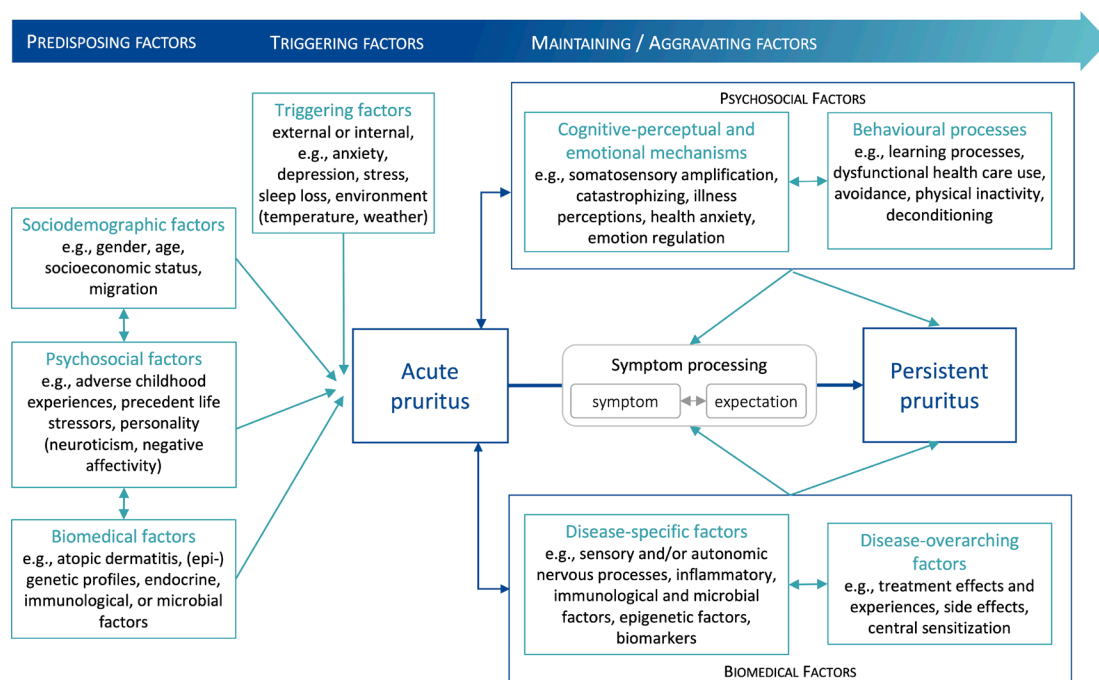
PREDISPOSING FACTORS TRIGGERING FACTORS MAINTAINING / AGGRAVATING FACTORS

Triggering factors
external or internal, e.g., anxiety, depression, stress, sleep loss, environment (temperature, weather)

Sociodemographic factors
e.g., gender, age, socioeconomic status, migration

Psychosocial factors
e.g., adverse childhood experiences, precedent life stressors, personality (neuroticism, negative affectivity)

Biomedical factors
e.g., atopic dermatitis, (epi-) genetic profiles, endocrine, immunological, or microbial factors

PSYCHOSOCIAL FACTORS

Cognitive-perceptual and emotional mechanisms
e.g., somatosensory amplification, catastrophizing, illness perceptions, health anxiety, emotion regulation

Behavioural processes
e.g., learning processes, dysfunctional health care use, avoidance, physical inactivity, deconditioning

Acute pruritus

Symptom processing
symptom expectation

Persistent pruritus

Disease-specific factors
e.g., sensory and/or autonomic nervous processes, inflammatory, immunological and microbial factors, epigenetic factors, biomarkers

Disease-overarching factors
e.g., treatment effects and experiences, side effects, central sensitization

BIOMEDICAL FACTORS